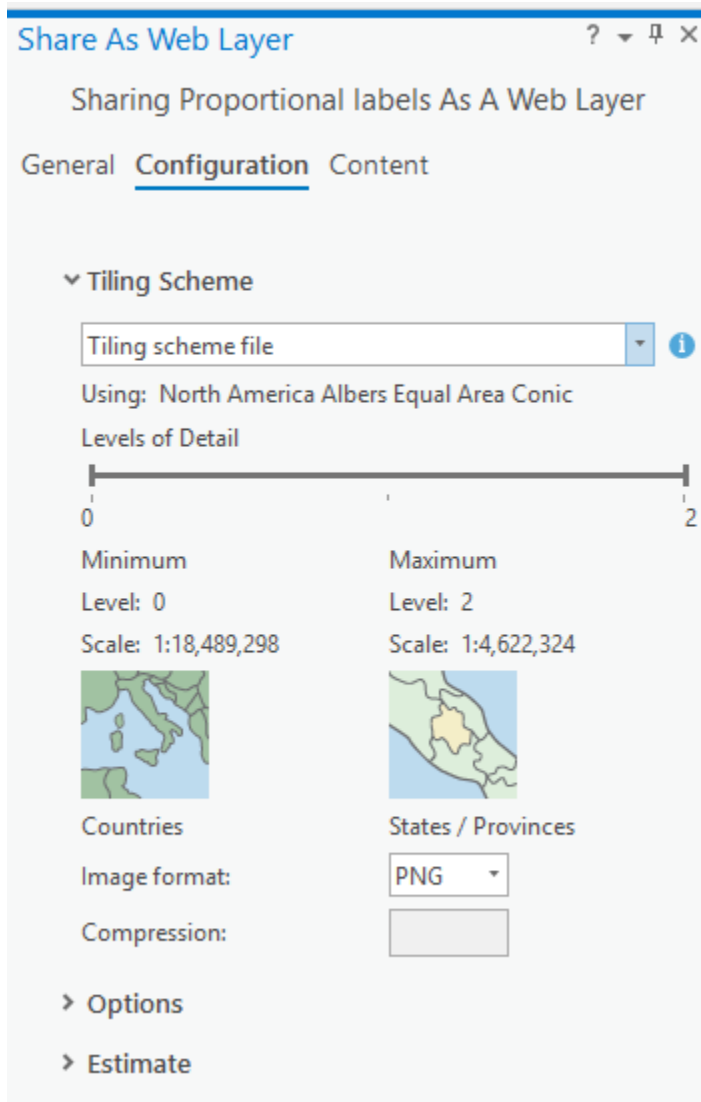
Share As Web Layer
? ▾ ✕

Sharing Proportional labels As A Web Layer

General Configuration Content

Tiling Scheme

Tiling scheme file

Using: North America Albers Equal Area Conic

Levels of Detail

0 2

Minimum
Level: 0
Scale: 1:18,489,298

Maximum
Level: 2
Scale: 1:4,622,324

Countries

States / Provinces

Image format: PNG

Compression:

Options

Estimate